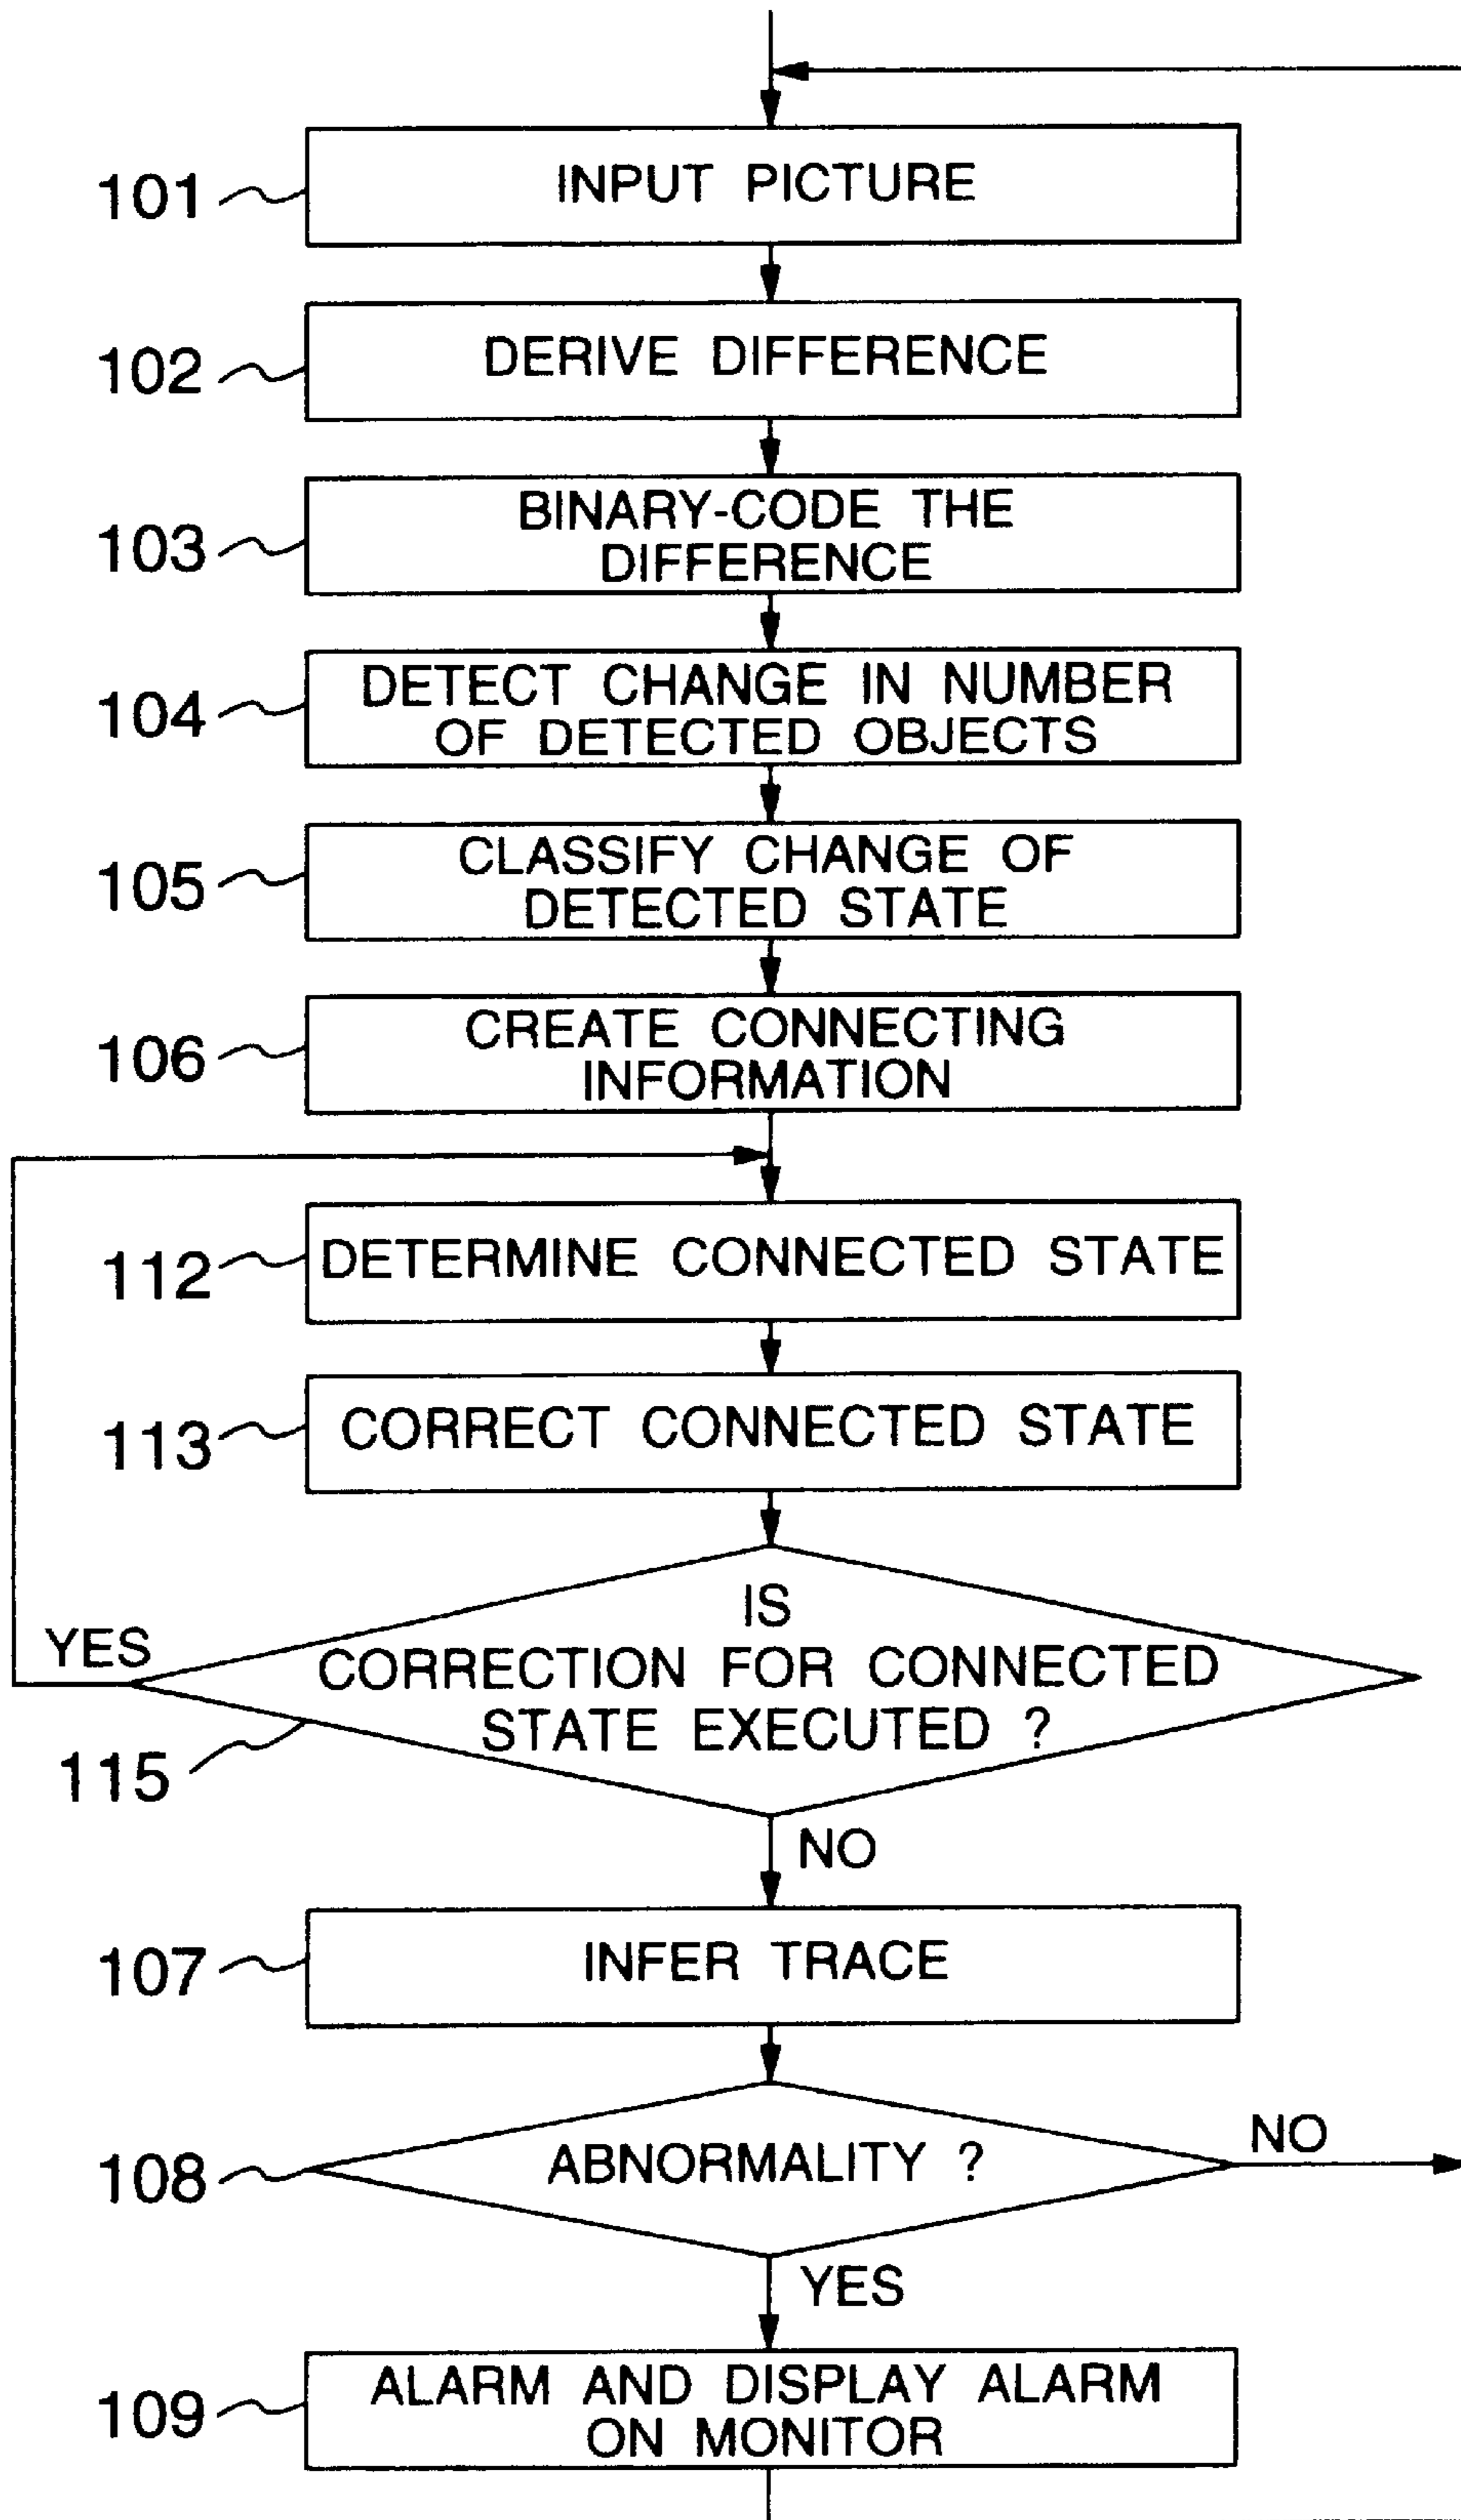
101 INPUT PICTURE

102 DERIVE DIFFERENCE

103 BINARY-CODE THE DIFFERENCE

104 DETECT CHANGE IN NUMBER OF DETECTED OBJECTS

105 CLASSIFY CHANGE OF DETECTED STATE

106 CREATE CONNECTING INFORMATION

112 DETERMINE CONNECTED STATE

113 CORRECT CONNECTED STATE

IS CORRECTION FOR CONNECTED STATE EXECUTED ?

YES

115

NO

107 INFER TRACE

108 ABNORMALITY ?

NO

YES

109 ALARM AND DISPLAY ALARM ON MONITOR